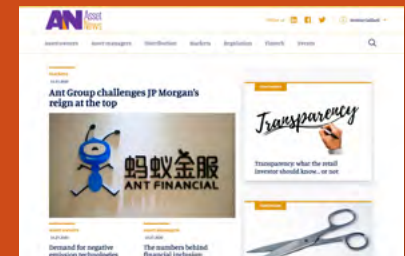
AN Asset News

Follow us

Asset owners Asset managers Distribution Markets Regulation Fintech Events

Markets

Ant Group challenges JP Morgan's reign at the top

蚂蚁金服
ANT FINANCIAL

Transparency

Transparency: what the retail investor should know... or not

Demand for negative emission technologies

The numbers behind financial inclusion